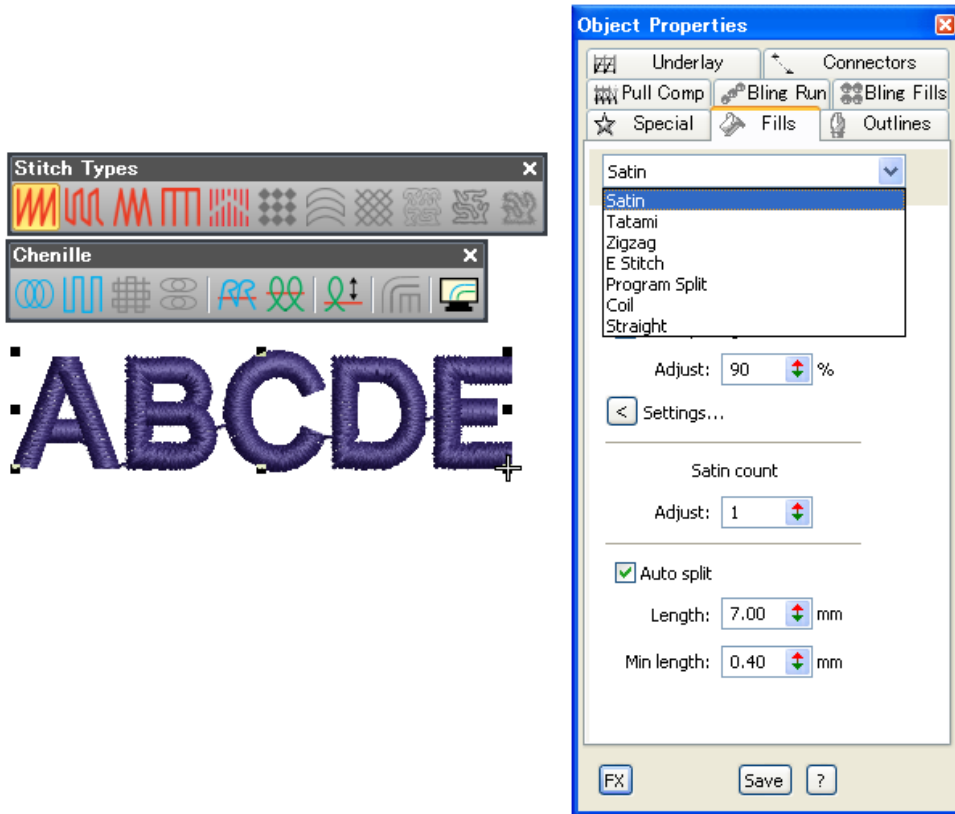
Stitch Types

Chenille

ABCDE

Object Properties

Underlay
Connectors
Pull Comp
Bling Run
Bling Fills
Special
Fills
Outlines

Satin

Satin
Tatami
Zigzag
E Stitch
Program Split
Coil
Straight

Adjust: 90 %

< Settings...

Satin count

Adjust: 1

Auto split

Length: 7.00 mm

Min length: 0.40 mm

FX
Save
?